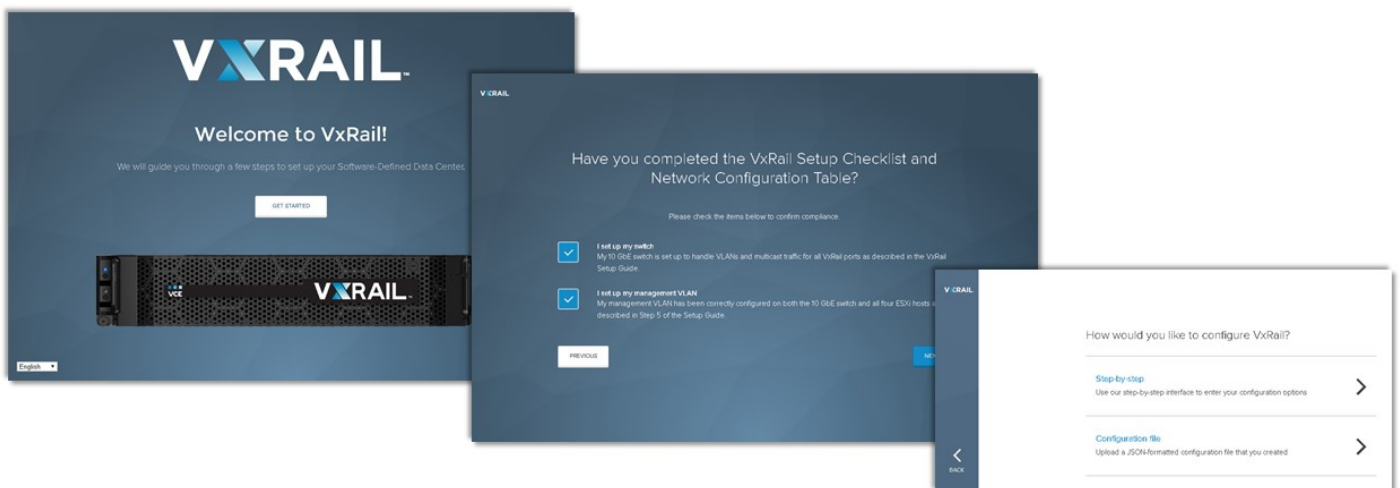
VXRAIL

Welcome to VxRail!

We will guide you through a few steps to set up your Software-Defined Data Center.

GET STARTED

VCE

VXRAIL

English

VXRAIL

Have you completed the VxRail Setup Checklist and Network Configuration Table?

Please check the items below to confirm compliance.

I set up my switch
My 10 GbE switch is set up to handle VLANs and multicast traffic for all VxRail ports as described in the VxRail Setup Guide.

I set up my management VLAN
My management VLAN has been correctly configured on both the 10 GbE switch and all four ESXi hosts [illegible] described in Step 5 of the Setup Guide.

PREVIOUS

NE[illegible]

VXRAIL

How would you like to configure VxRail?

Step-by-step
Use our step-by-step interface to enter your configuration options

Configuration file
Upload a JSON-formatted configuration file that you created

BACK